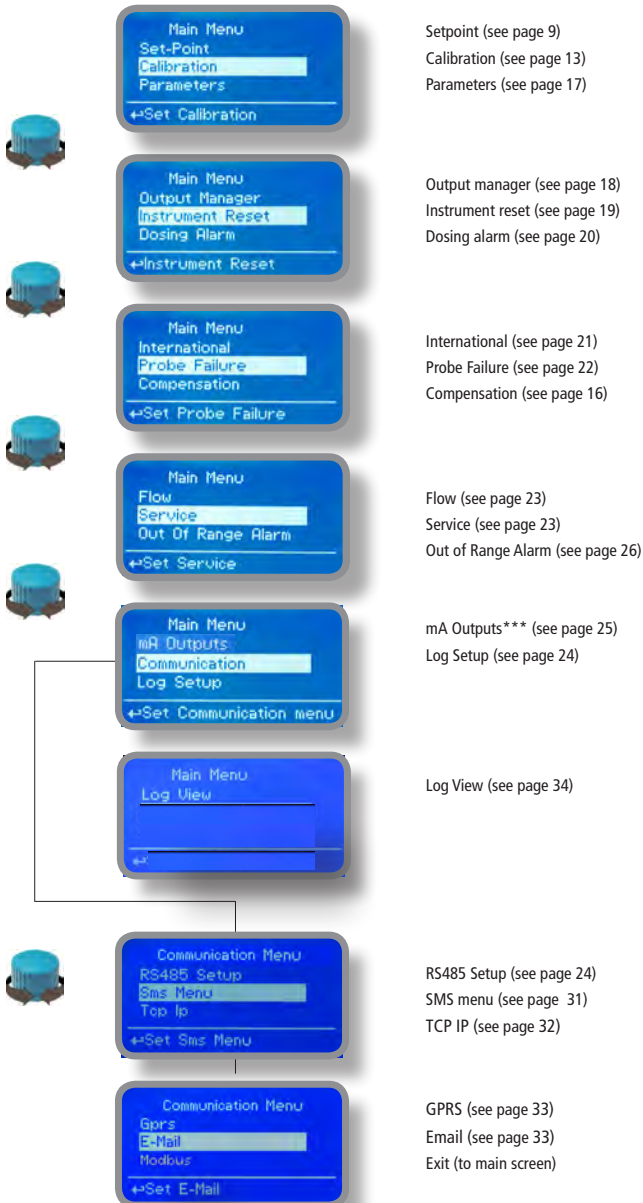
Main Menu
Set-Point
Calibration
Parameters
↵Set Calibration

Setpoint (see page 9)
Calibration (see page 13)
Parameters (see page 17)

Main Menu
Output Manager
Instrument Reset
Dosing Alarm
↵Instrument Reset

Output manager (see page 18)
Instrument reset (see page 19)
Dosing alarm (see page 20)

Main Menu
International
Probe Failure
Compensation
↵Set Probe Failure

International (see page 21)
Probe Failure (see page 22)
Compensation (see page 16)

Main Menu
Flow
Service
Out Of Range Alarm
↵Set Service

Flow (see page 23)
Service (see page 23)
Out of Range Alarm (see page 26)

Main Menu
mA Outputs
Communication
Log Setup
↵Set Communication menu

mA Outputs*** (see page 25)
Log Setup (see page 24)

Main Menu
Log View
↵

Log View (see page 34)

Communication Menu
RS485 Setup
Sms Menu
Tcp Ip
↵Set Sms Menu

RS485 Setup (see page 24)
SMS menu (see page 31)
TCP IP (see page 32)

Communication Menu
Gprs
E-Mail
Modbus
↵Set E-Mail

GPRS (see page 33)
Email (see page 33)
Exit (to main screen)